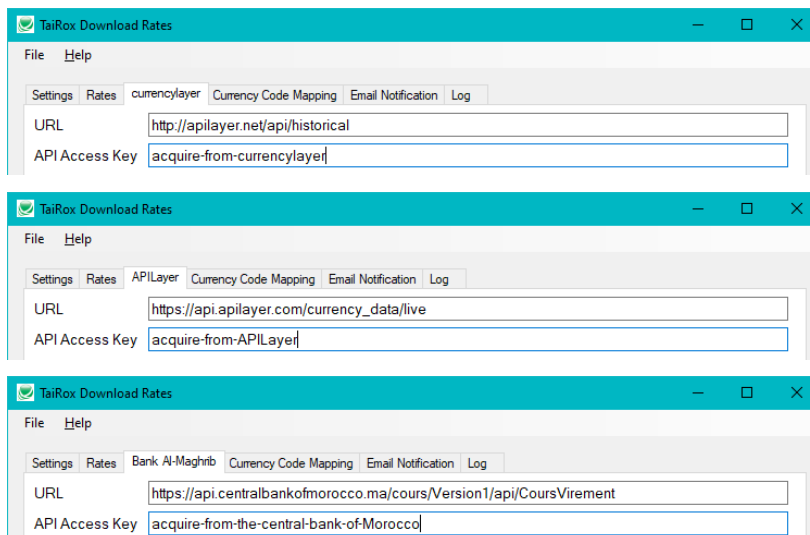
TaiRox Download Rates

File Help

Settings Rates currencylayer Currency Code Mapping Email Notification Log

URL http://apilayer.net/api/historical

API Access Key acquire-from-currencylayer

TaiRox Download Rates

File Help

Settings Rates APILayer Currency Code Mapping Email Notification Log

URL https://api.apilayer.com/currency_data/live

API Access Key acquire-from-APILayer

TaiRox Download Rates

File Help

Settings Rates Bank Al-Maghrib Currency Code Mapping Email Notification Log

URL https://api.centralbankofmorocco.ma/cours/Version1/api/CoursVirement

API Access Key acquire-from-the-central-bank-of-Morocco